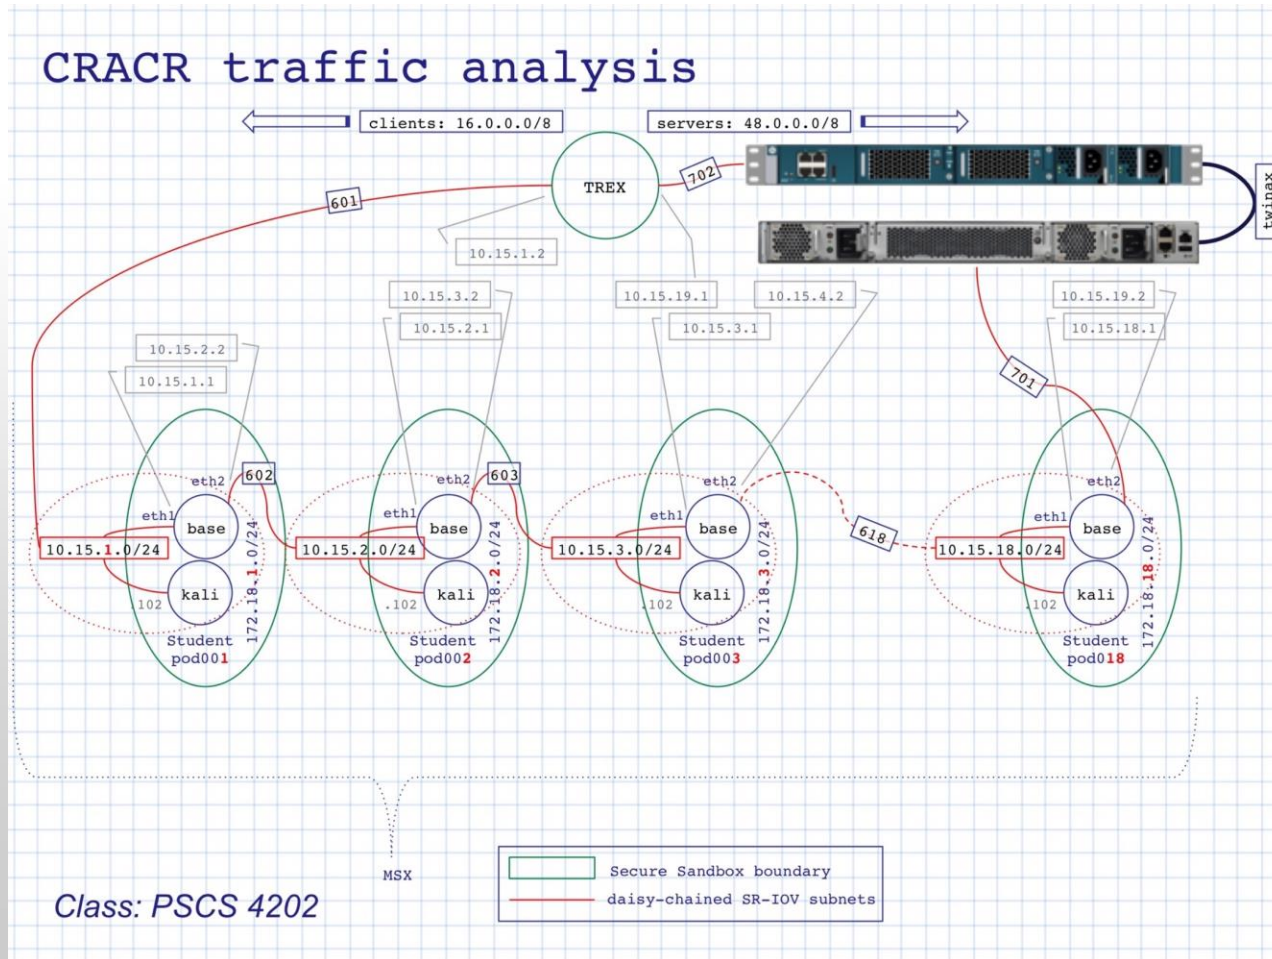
CRACR traffic analysis

clients: 16.0.0.0/8

servers: 48.0.0.0/8

TREX

601

702

twinax

10.15.1.2

10.15.3.2

10.15.2.1

10.15.19.1

10.15.3.1

10.15.4.2

10.15.19.2

10.15.18.1

10.15.2.2

10.15.1.1

701

eth2

602

eth1

base

10.15.1.0/24

kali

.102

172.18.1.0/24

Student pod001

eth2

603

eth1

base

10.15.2.0/24

kali

.102

172.18.2.0/24

Student pod002

eth2

eth1

base

10.15.3.0/24

kali

.102

172.18.3.0/24

Student pod003

618

eth2

eth1

base

10.15.18.0/24

kali

.102

172.18.18.0/24

Student pod018

MSX

Secure Sandbox boundary

daisy-chained SR-IOV subnets

Class: PSCS 4202